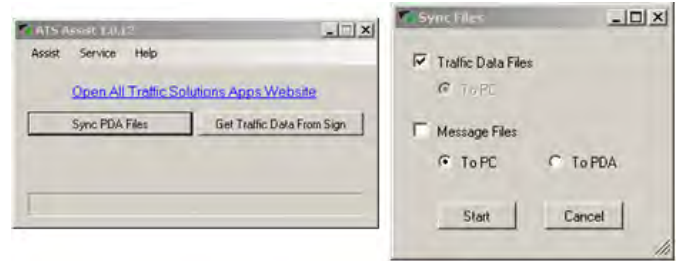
ATS Assist 1.0.12

Assist Service Help

Open All Traffic Solutions Apps Website

Sync PDA Files

Get Traffic Data From Sign

Sync Files

Traffic Data Files

To PC

Message Files

To PC

To PDA

Start

Cancel